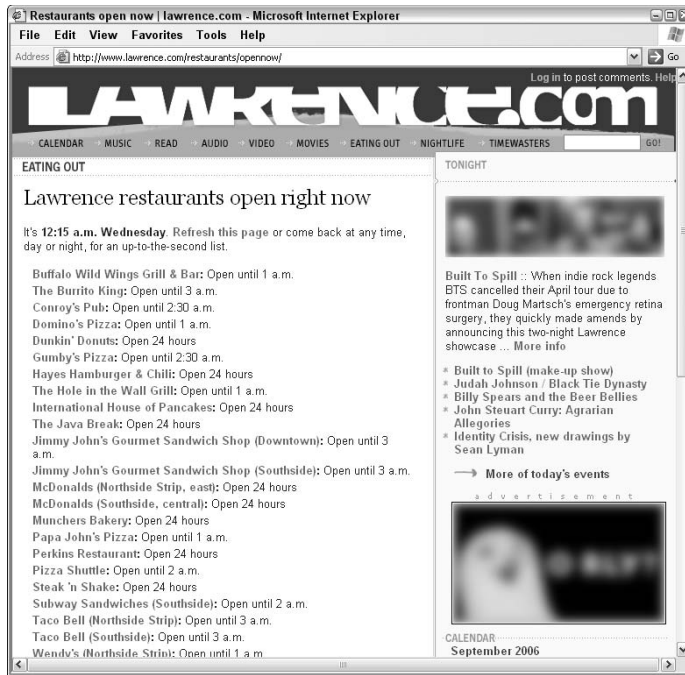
Restaurants open now | lawrence.com - Microsoft Internet Explorer

File Edit View Favorites Tools Help

Address http://www.lawrence.com/restaurants/opennow/ Go

Log in to post comments. Help

LAWRENCE.com

CALENDAR MUSIC READ AUDIO VIDEO MOVIES EATING OUT NIGHTLIFE TIMEWASTERS GO!

EATING OUT

Lawrence restaurants open right now

It's 12:15 a.m. Wednesday. Refresh this page or come back at any time, day or night, for an up-to-the-second list.

Buffalo Wild Wings Grill & Bar: Open until 1 a.m.
The Burrito King: Open until 3 a.m.
Conroy's Pub: Open until 2:30 a.m.
Domino's Pizza: Open until 1 a.m.
Dunkin' Donuts: Open 24 hours
Gumby's Pizza: Open until 2:30 a.m.
Hayes Hamburger & Chili: Open 24 hours
The Hole in the Wall Grill: Open until 1 a.m.
International House of Pancakes: Open 24 hours
The Java Break: Open 24 hours
Jimmy John's Gourmet Sandwich Shop (Downtown): Open until 3 a.m.
Jimmy John's Gourmet Sandwich Shop (Southside): Open until 3 a.m.
McDonalds (Northside Strip, east): Open 24 hours
McDonalds (Southside, central): Open 24 hours
Munchers Bakery: Open 24 hours
Papa John's Pizza: Open until 1 a.m.
Perkins Restaurant: Open 24 hours
Pizza Shuttle: Open until 2 a.m.
Steak 'n Shake: Open 24 hours
Subway Sandwiches (Southside): Open until 2 a.m.
Taco Bell (Northside Strip): Open until 3 a.m.
Taco Bell (Southside): Open until 3 a.m.
Wendy's (Northside Strip): Open until 1 a.m.

TONIGHT

Built To Spill :: When indie rock legends BTS cancelled their April tour due to frontman Doug Martsch's emergency retina surgery, they quickly made amends by announcing this two-night Lawrence showcase ... More info

Built to Spill (make-up show)
Judah Johnson / Black Tie Dynasty
Billy Spears and the Beer Bellies
John Steuart Curry: Agrarian Allegories
Identity Crisis, new drawings by Sean Lyman

More of today's events

advertisement

CALENDAR
September 2006